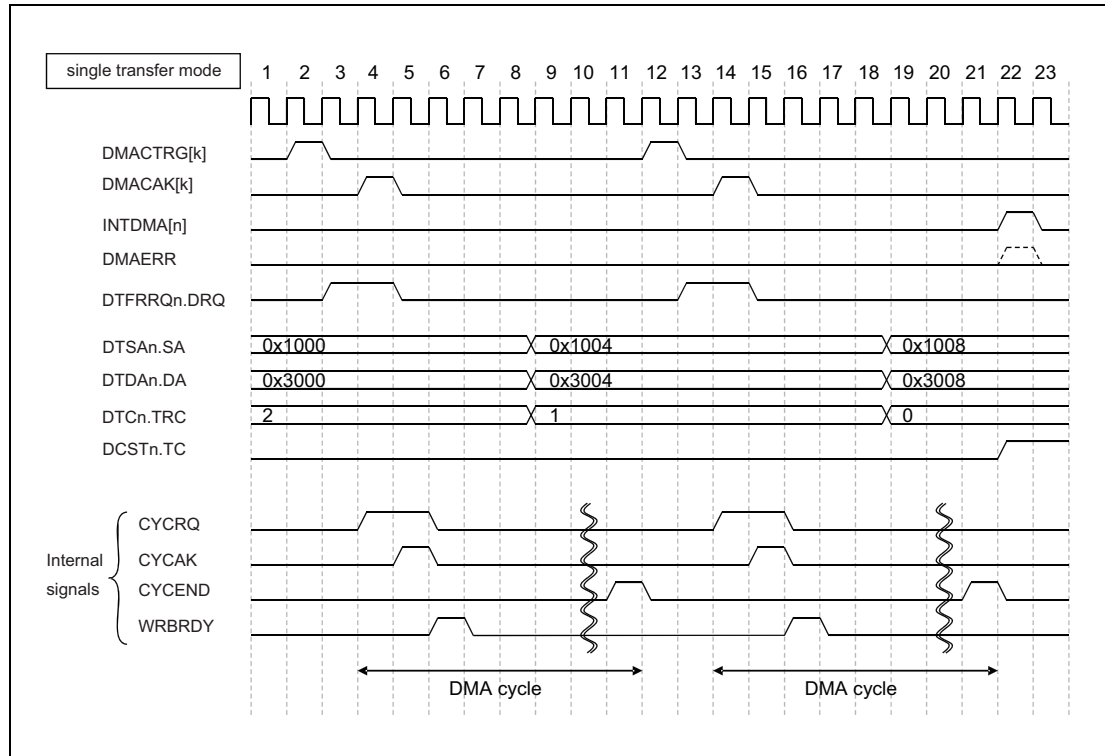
single transfer mode

1 2 3 4 5 6 7 8 9 10 11 12 13 14 15 16 17 18 19 20 21 22 23

DMACTRG[k]
DMACAK[k]
INTDMA[n]
DMAERR
DTFRRQn.DRQ
DTSAn.SA
0x1000
0x1004
0x1008
DTDAn.DA
0x3000
0x3004
0x3008
DTCn.TRC
2
1
0
DCSTn.TC

Internal signals
CYCRQ
CYCAK
CYCEND
WRBRDY

DMA cycle
DMA cycle